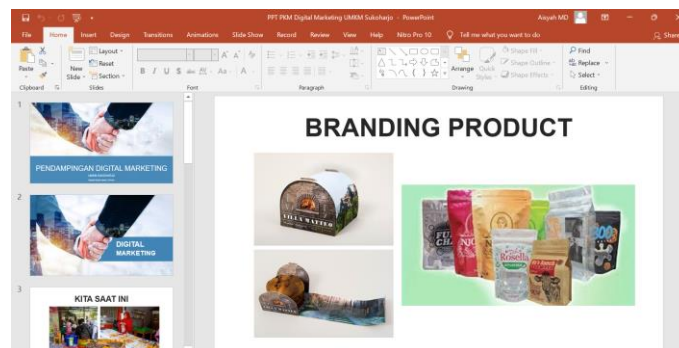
PPT PKM Digital Marketing UMKM Sukoharjo - PowerPoint

Aisyah MD

File Home Insert Design Transitions Animations Slide Show Record Review View Help Nitro Pro 10 Tell me what you want to do

Share

Paste

New Slide

Layout

Reset

Section

Clipboard

Slides

Font

Paragraph

Arrange

Quick Styles

Shape Fill

Shape Outline

Shape Effects

Drawing

Find

Replace

Select

Editing

1

PENDAMPINGAN DIGITAL MARKETING

2

DIGITAL MARKETING

3

KITA SAAT INI

BRANDING PRODUCT

VILLA MATTEO

Rosella